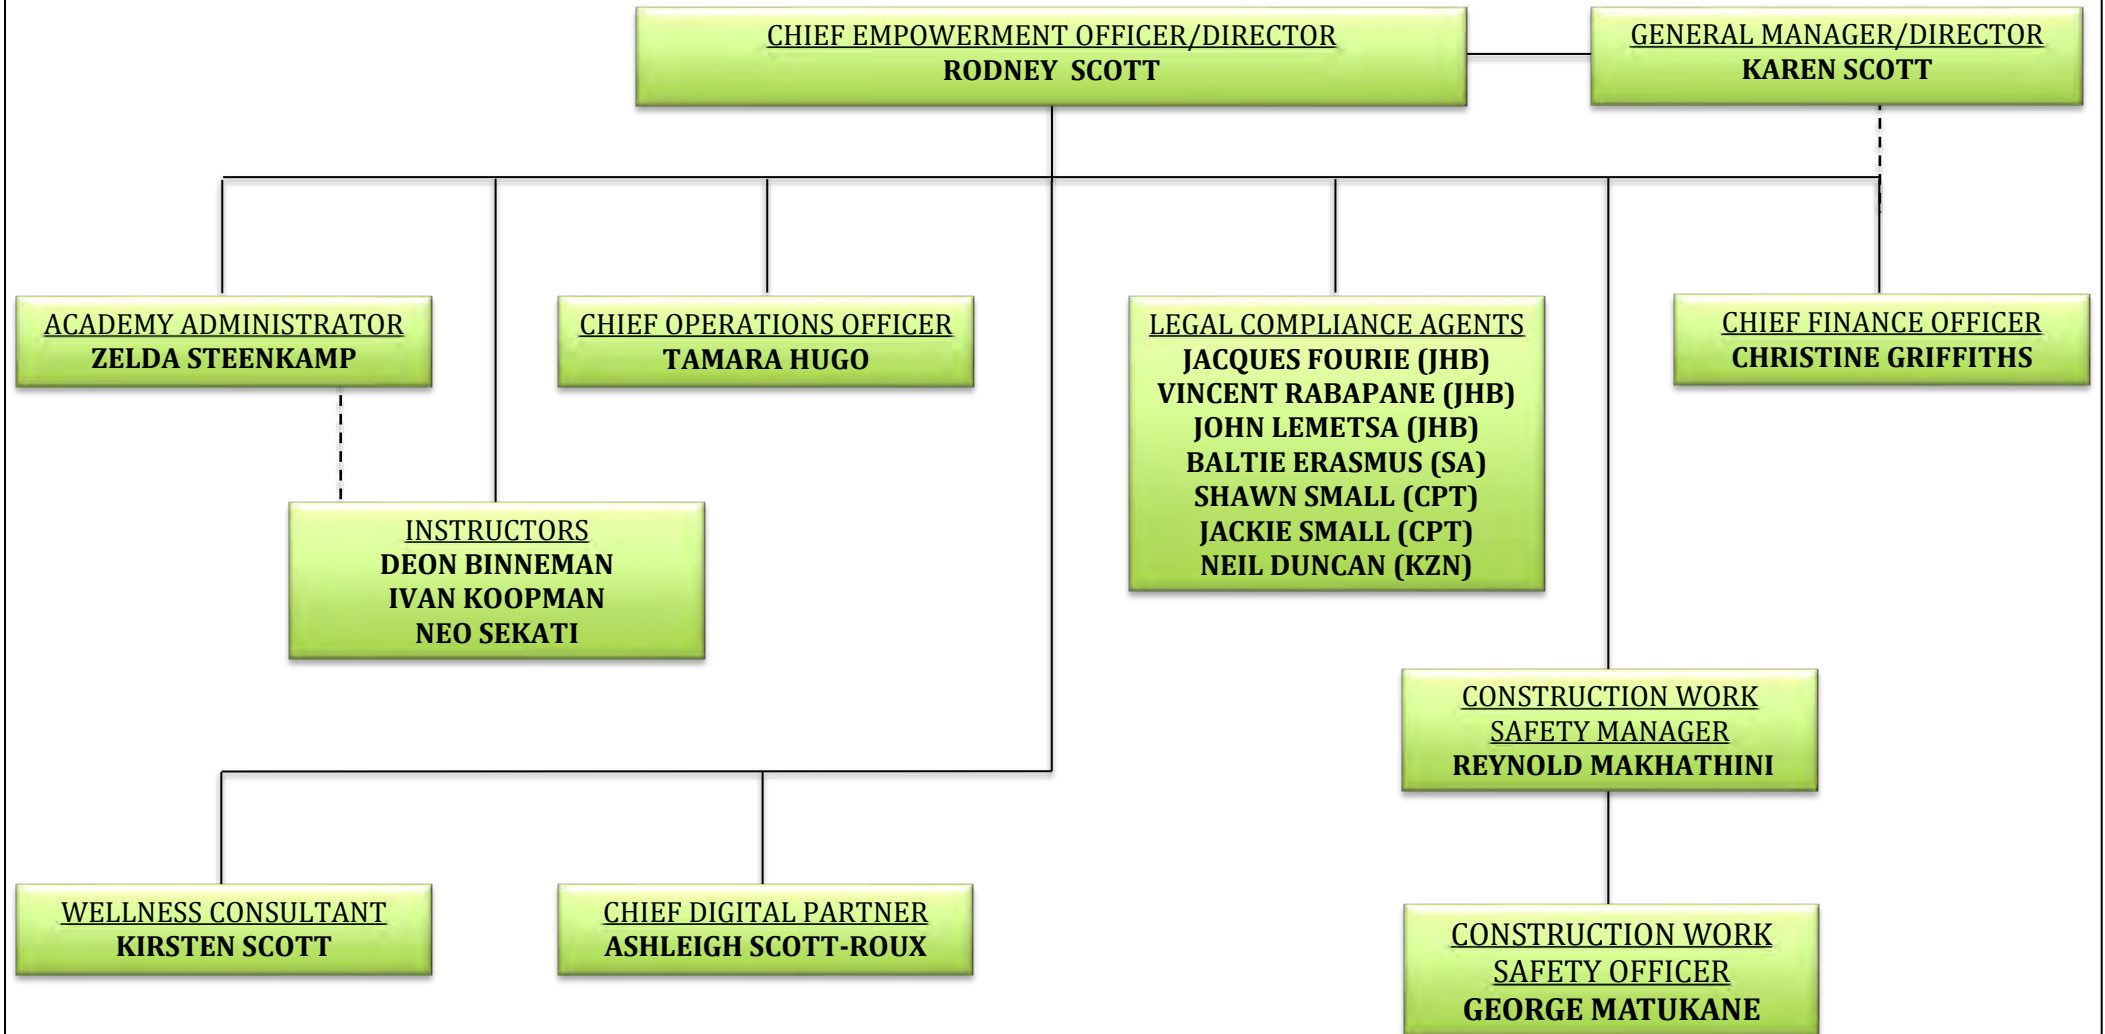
CHIEF EMPOWERMENT OFFICER/DIRECTOR
RODNEY SCOTT

GENERAL MANAGER/DIRECTOR
KAREN SCOTT

ACADEMY ADMINISTRATOR
ZELDA STEENKAMP

CHIEF OPERATIONS OFFICER
TAMARA HUGO

LEGAL COMPLIANCE AGENTS
JACQUES FOURIE (JHB)
VINCENT RABAPANE (JHB)
JOHN LEMETSA (JHB)
BALTIE ERASMUS (SA)
SHAWN SMALL (CPT)
JACKIE SMALL (CPT)
NEIL DUNCAN (KZN)

CHIEF FINANCE OFFICER
CHRISTINE GRIFFITHS

INSTRUCTORS
DEON BINNEMAN
IVAN KOOPMAN
NEO SEKATI

CONSTRUCTION WORK SAFETY MANAGER
REYNOLD MAKHATHINI

WELLNESS CONSULTANT
KIRSTEN SCOTT

CHIEF DIGITAL PARTNER
ASHLEIGH SCOTT-ROUX

CONSTRUCTION WORK SAFETY OFFICER
GEORGE MATUKANE